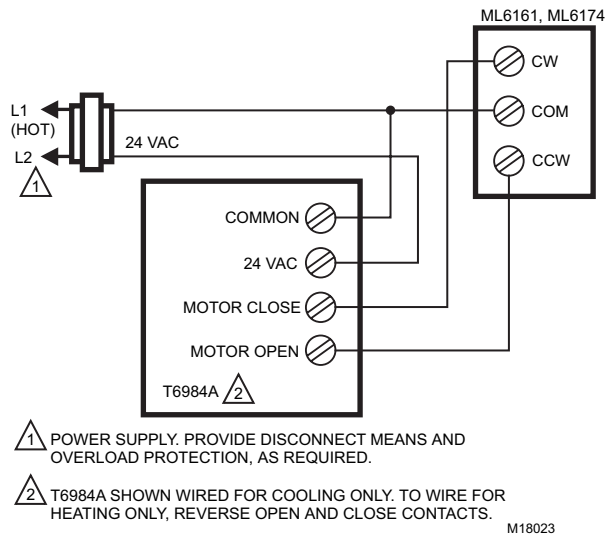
ML6161, ML6174

CW

COM

CCW

L1 (HOT)

L2

1

24 VAC

COMMON

24 VAC

MOTOR CLOSE

MOTOR OPEN

T6984A 2

1 POWER SUPPLY. PROVIDE DISCONNECT MEANS AND OVERLOAD PROTECTION, AS REQUIRED.

2 T6984A SHOWN WIRED FOR COOLING ONLY. TO WIRE FOR HEATING ONLY, REVERSE OPEN AND CLOSE CONTACTS.

M18023